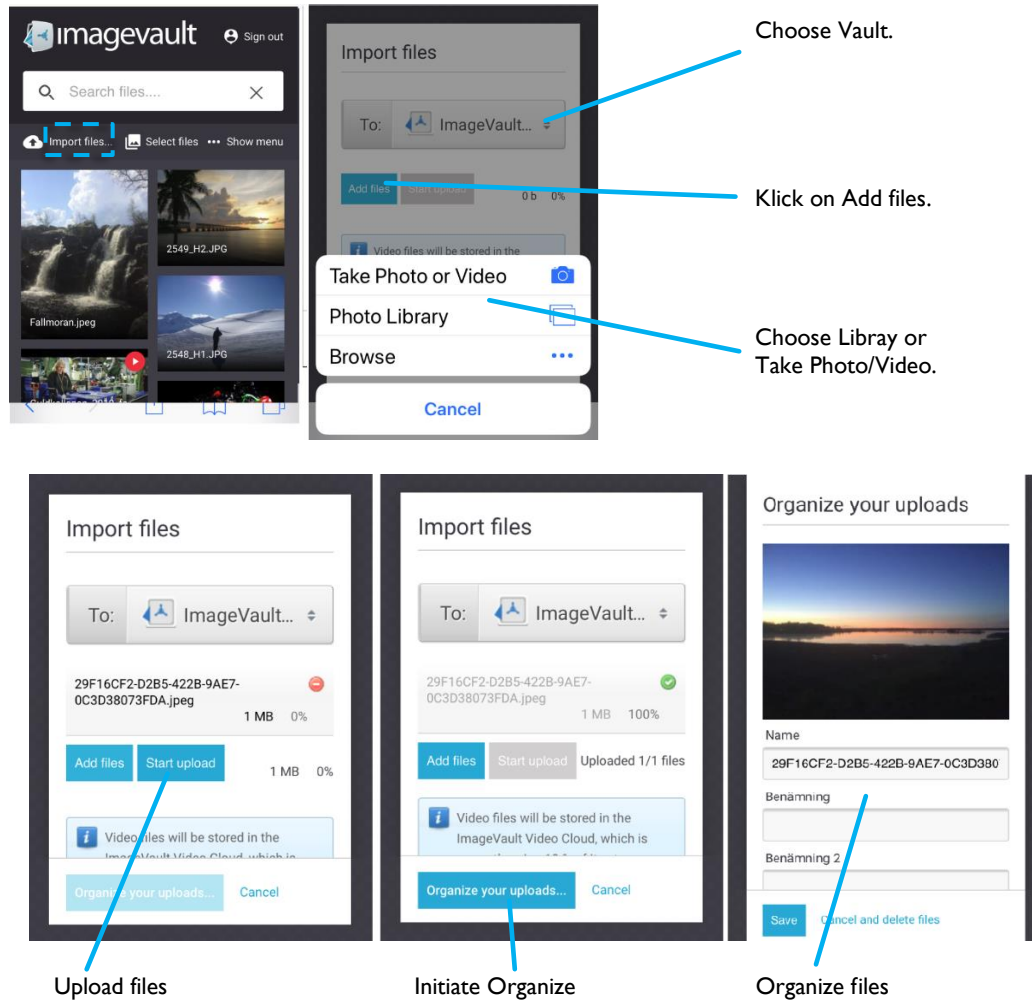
imagevault Sign out

Search files....

Import files... Select files ••• Show menu

2549_H2.JPG

Fallmoran.jpeg

2548_H1.JPG

Import files

To: ImageVault...

Add files Start upload 0 b 0%

Video files will be stored in the

Take Photo or Video

Photo Library

Browse

Cancel

Choose Vault.

Klick on Add files.

Choose Libray or Take Photo/Video.

Import files

To: ImageVault...

29F16CF2-D2B5-422B-9AE7-0C3D38073FDA.jpeg

1 MB 0%

Add files Start upload 1 MB 0%

Video files will be stored in the ImageVault Video Cloud, which is

Organize your uploads... Cancel

Import files

To: ImageVault...

29F16CF2-D2B5-422B-9AE7-0C3D38073FDA.jpeg

1 MB 100%

Add files Start upload Uploaded 1/1 files

Video files will be stored in the ImageVault Video Cloud, which is

Organize your uploads... Cancel

Organize your uploads

Name

29F16CF2-D2B5-422B-9AE7-0C3D380

Benämning

Benämning 2

Save Cancel and delete files

Upload files

Initiate Organize

Organize files